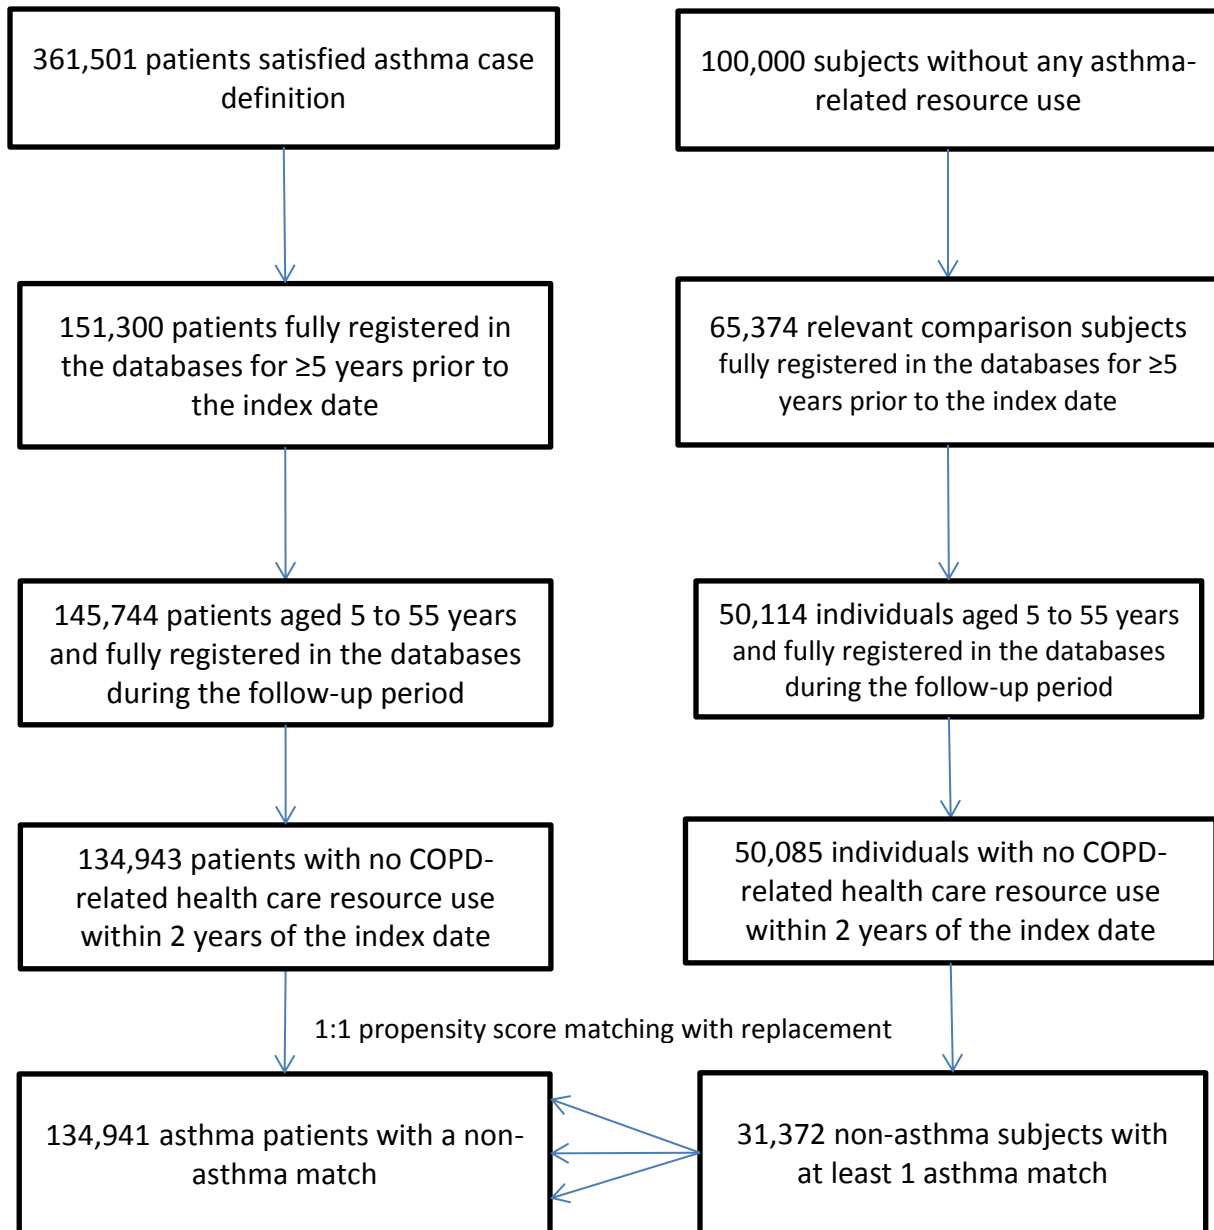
361,501 patients satisfied asthma case definition

100,000 subjects without any asthma-related resource use

151,300 patients fully registered in the databases for ≥5 years prior to the index date

65,374 relevant comparison subjects fully registered in the databases for ≥5 years prior to the index date

145,744 patients aged 5 to 55 years and fully registered in the databases during the follow-up period

50,114 individuals aged 5 to 55 years and fully registered in the databases during the follow-up period

134,943 patients with no COPD-related health care resource use within 2 years of the index date

50,085 individuals with no COPD-related health care resource use within 2 years of the index date

1:1 propensity score matching with replacement

134,941 asthma patients with a non-asthma match

31,372 non-asthma subjects with at least 1 asthma match